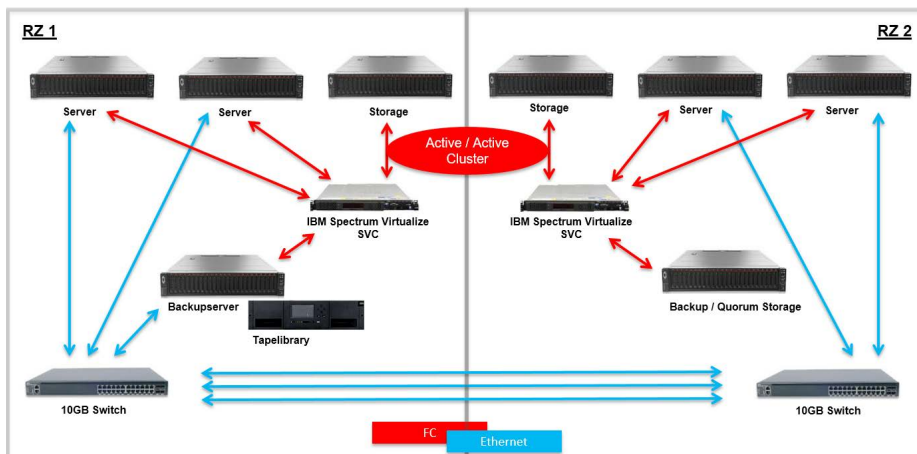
RZ 1

RZ 2

Server

Server

Storage

Storage

Server

Server

Active / Active Cluster

IBM Spectrum Virtualize SVC

IBM Spectrum Virtualize SVC

Backupserver

Tapelibrary

Backup / Quorum Storage

10GB Switch

10GB Switch

FC

Ethernet